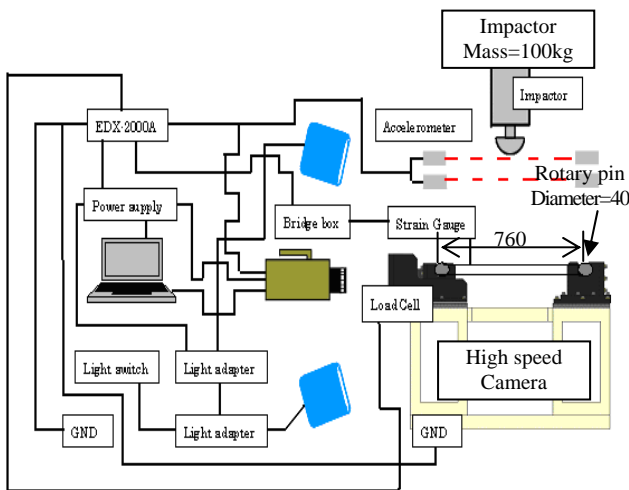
Impactor
Mass=100kg

Impactor

EDX-2000A

Accelerometer

Rotary pin
Diameter=40

Power supply

Bridge box

Strain Gauge

760

Load Cell

High speed
Camera

Light switch

Light adapter

Light adapter

GND

GND